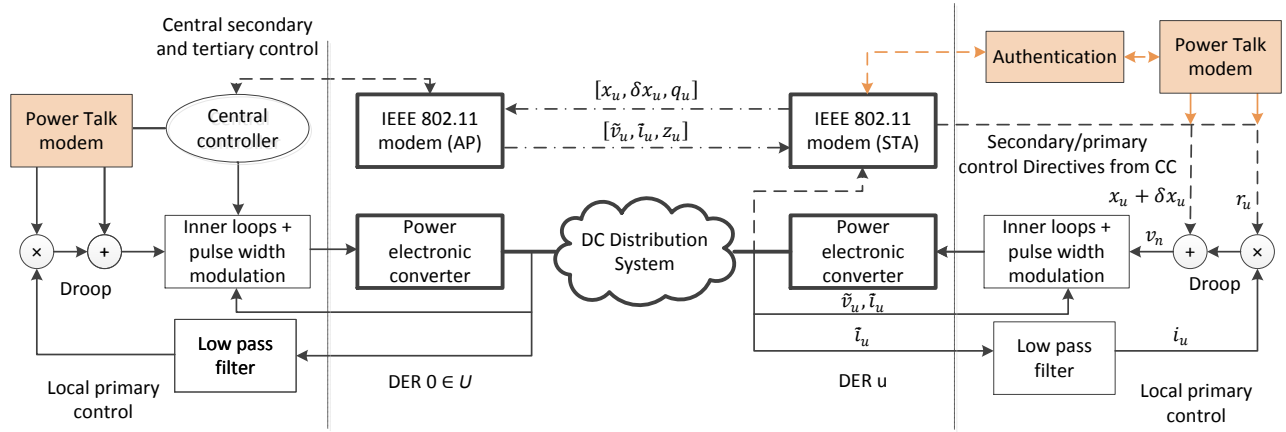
Central secondary and tertiary control

Authentication

Power Talk modem

$[x_u, \delta x_u, q_u]$

Power Talk modem

Central controller

IEEE 802.11 modem (AP)

$[\tilde{v}_u, \tilde{\imath}_u, z_u]$

IEEE 802.11 modem (STA)

Secondary/primary control Directives from CC

$x_u + \delta x_u$

$r_u$

×

+

Inner loops + pulse width modulation

Power electronic converter

DC Distribution System

Power electronic converter

Inner loops + pulse width modulation

$v_n$

+

×

Droop

Droop

$\tilde{v}_u, \tilde{\imath}_u$

Low pass filter

$\tilde{\imath}_u$

$i_u$

Low pass filter

Local primary control

DER $0 \in U$

DER u

Local primary control